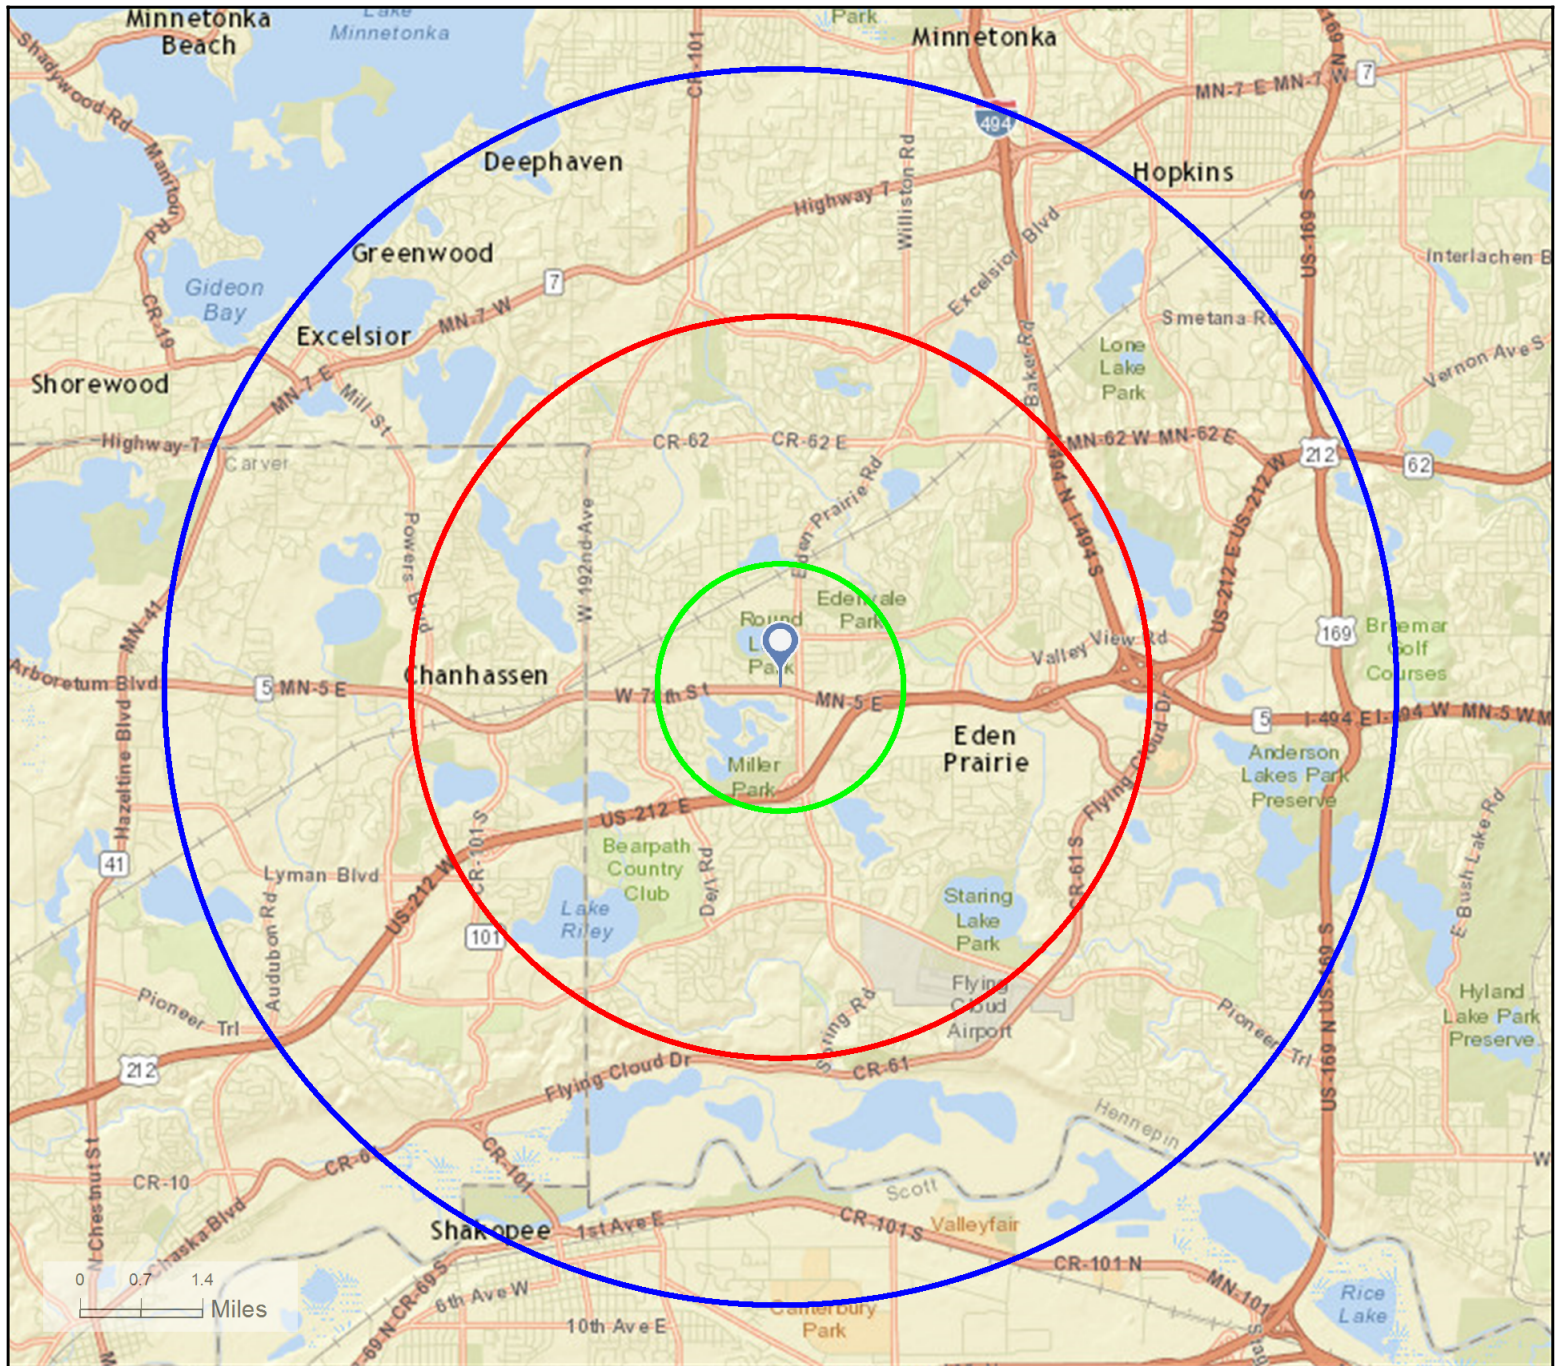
Minnetonka Beach
Lake Minnetonka
Park
Minnetonka
Shadywood Rd
CR-101
Manitou Rd
494
MN-7 E MN-7 W
7
Deephaven
Highway 7
Williston Rd
Hopkins
Greenwood
Gideon Bay
CR-19
7
Excelsior Blvd
US-169 S
Interlachen B
Excelsior
MN-7 W
Smetana Rd
Shorewood
MN-7 E
Mill St
Baker Rd
Lone Lake Park
Vernon Ave S
Highway 7
Carver
CR-62
CR-62 E
MN-62 W MN-62 E
212
62
Eden Prairie Rd
Powers Blvd
W 192nd Ave
I-494 N I-494 S
US-212 E US-212 W
MN-41
Round Lake Park
Edenvale Park
Valley View Rd
169
Braemar Golf Courses
Arboretum Blvd
5 MN-5 E
Chanhassen
W 78th St
MN-5 E
5
I-494 E I-494 W MN-5 W M
Hazeltine Blvd
Miller Park
Eden Prairie
Anderson Lakes Park Preserve
US-212 E
Flying Cloud Dr
Bearpath Country Club
41
Lyman Blvd
US-212 W
CR-101 S
Dell Rd
CR-61 S
E Bush Lake Rd
Audubon Rd
Lake Riley
101
Staring Lake Park
Pioneer Trl
Flying Cloud Airport
Spring Rd
Hyland Lake Park Preserve
212
Flying Cloud Dr
CR-61
Pioneer Trl
US-169 N US-169 S
Hennepin
CR-61
CR-101
N Chestnut St
CR-10
Chaska Blvd
Scott
W
Shakopee
1st Ave E
CR-101 S
Valleyfair
0 0.7 1.4 Miles
CR-101 N
CR-69 N CR-69 S
6th Ave W
Canterbury Park
MN-101
Rice Lake
10th Ave E